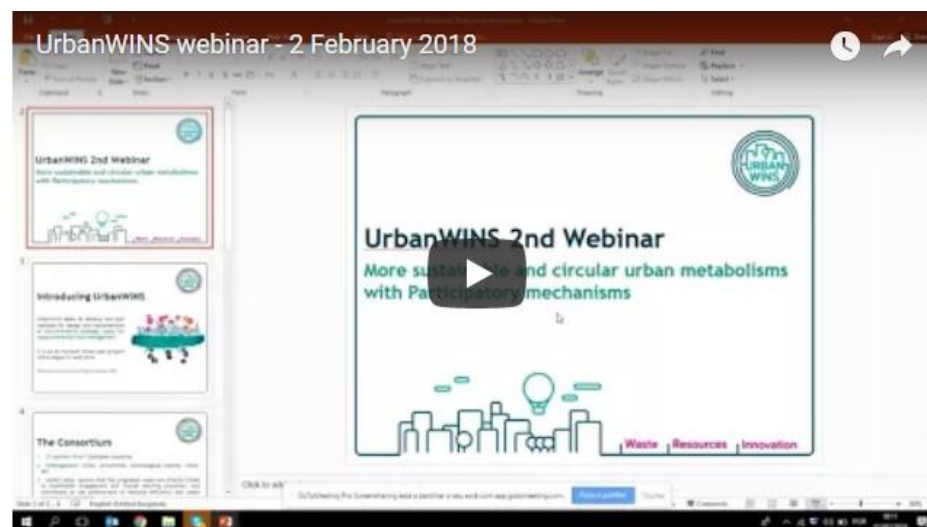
UrbanWINS webinar - 2 February 2018

UrbanWINS 2nd Webinar

More sustainable and circular urban metabolisms with Participatory mechanisms

Introducing UrbanWINS

The Consortium

UrbanWINS 2nd Webinar

More susta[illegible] and circular urban metabolisms with Participatory mechanisms

URBAN WINS

Waste Resources Innovation

Click to add

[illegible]